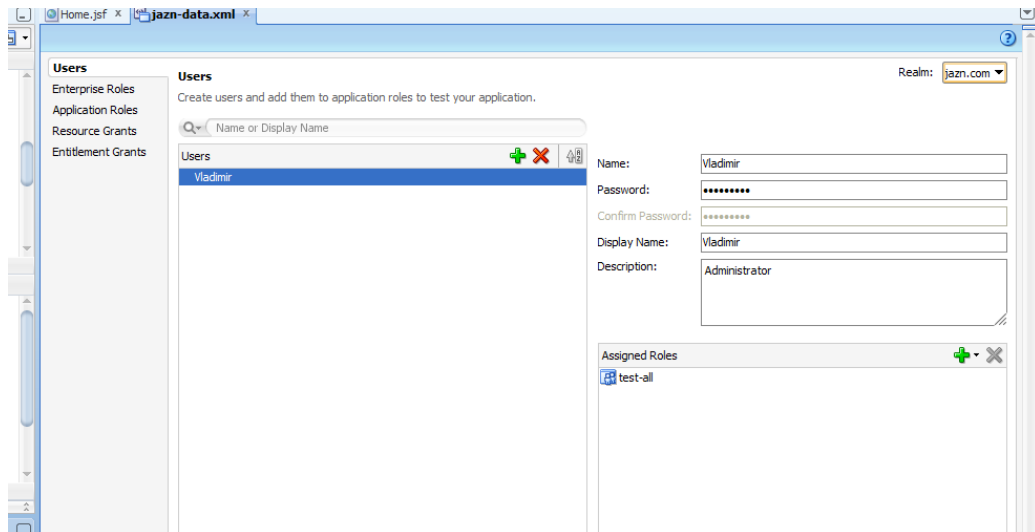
Home.jsf ×
jazn-data.xml ×

Users
Enterprise Roles
Application Roles
Resource Grants
Entitlement Grants

Users
Create users and add them to application roles to test your application.

Realm: jazn.com

Name or Display Name

Users
Vladimir

Name: Vladimir
Password: •••••••••
Confirm Password: •••••••••
Display Name: Vladimir
Description: Administrator

Assigned Roles
test-all